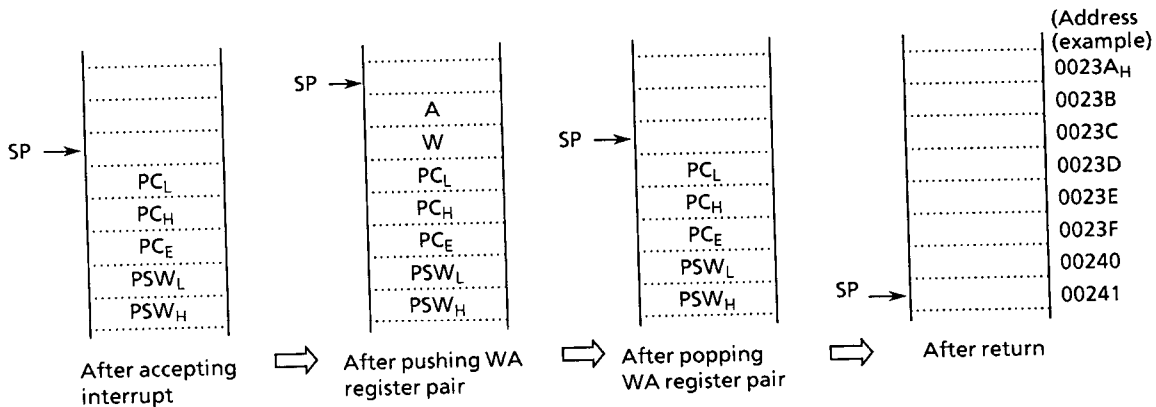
SP
$PC_L$
$PC_H$
$PC_E$
$PSW_L$
$PSW_H$
After accepting interrupt

SP
A
W
$PC_L$
$PC_H$
$PC_E$
$PSW_L$
$PSW_H$
After pushing WA register pair

SP
$PC_L$
$PC_H$
$PC_E$
$PSW_L$
$PSW_H$
After popping WA register pair

SP
After return

(Address (example)
$0023A_H$
0023B
0023C
0023D
0023E
0023F
00240
00241